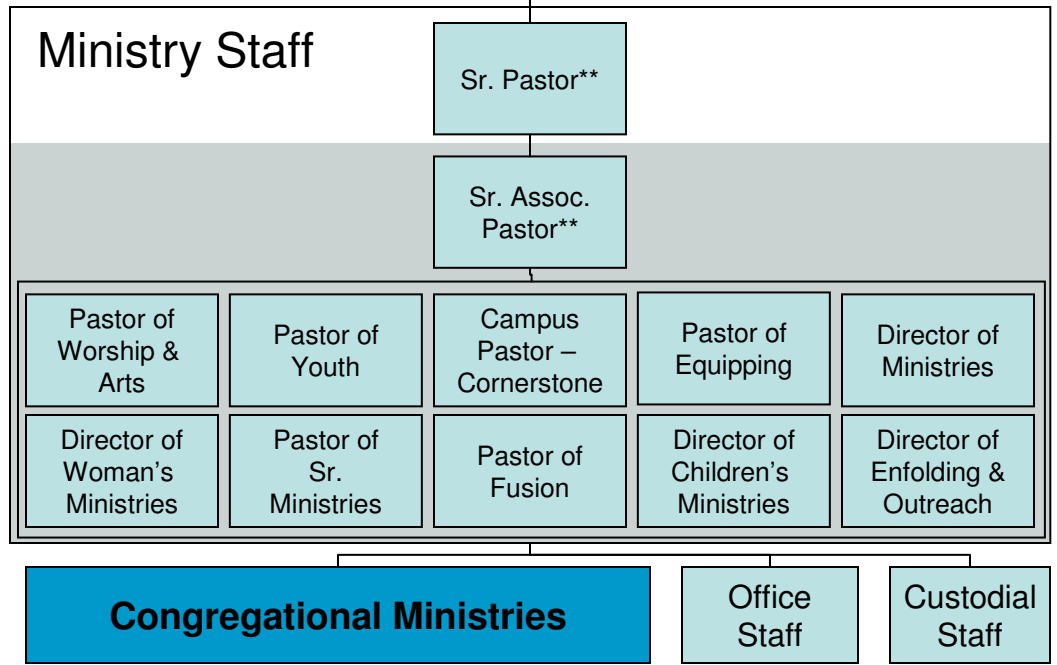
Ministry Staff

Sr. Pastor**

Sr. Assoc. Pastor**

| Pastor of Worship & Arts | Pastor of Youth | Campus Pastor – Cornerstone | Pastor of Equipping | Director of Ministries |
|---|---|---|---|---|
| Director of Woman's Ministries | Pastor of Sr. Ministries | Pastor of Fusion | Director of Children's Ministries | Director of Enfolding & Outreach |

Congregational Ministries

Office Staff

Custodial Staff